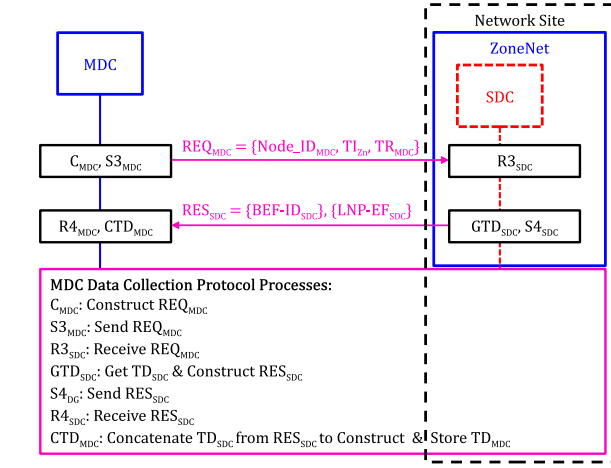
Network Site

ZoneNet

MDC

SDC

$REQ_{MDC}$ = {$Node\_ID_{MDC}$, $TI_{Zn}$, $TR_{MDC}$}

$C_{MDC}$, $S3_{MDC}$

$R3_{SDC}$

$RES_{SDC}$ = {$BEF\text{-}ID_{SDC}$}, {$LNP\text{-}EF_{SDC}$}

$R4_{MDC}$, $CTD_{MDC}$

$GTD_{SDC}$, $S4_{SDC}$

MDC Data Collection Protocol Processes:
$C_{MDC}$: Construct $REQ_{MDC}$
$S3_{MDC}$: Send $REQ_{MDC}$
$R3_{SDC}$: Receive $REQ_{MDC}$
$GTD_{SDC}$: Get $TD_{SDC}$ & Construct $RES_{SDC}$
$S4_{DG}$: Send $RES_{SDC}$
$R4_{SDC}$: Receive $RES_{SDC}$
$CTD_{MDC}$: Concatenate $TD_{SDC}$ from $RES_{SDC}$ to Construct & Store $TD_{MDC}$